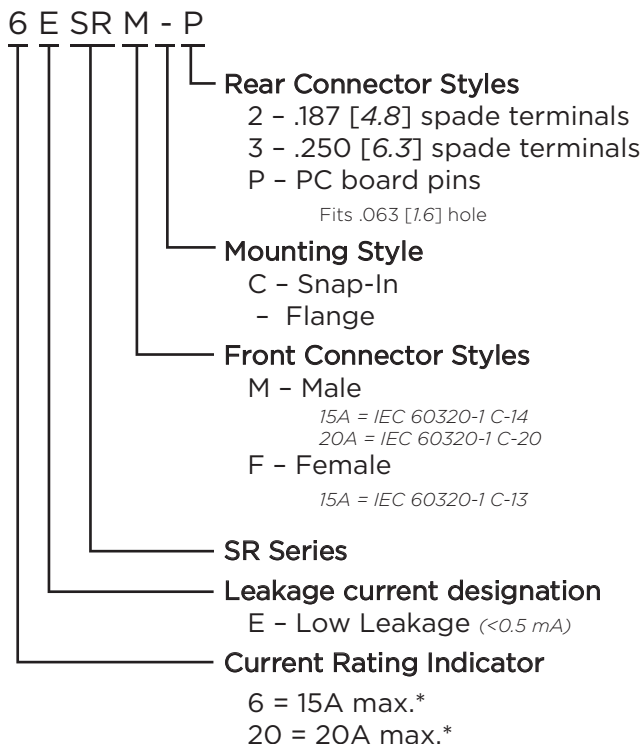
6 E SR M - P

Rear Connector Styles
2 – .187 [*4.8*] spade terminals
3 – .250 [*6.3*] spade terminals
P – PC board pins
Fits .063 [*1.6*] hole

Mounting Style
C – Snap-In
– Flange

Front Connector Styles
M – Male
*15A = IEC 60320-1 C-14*
*20A = IEC 60320-1 C-20*
F – Female
*15A = IEC 60320-1 C-13*

SR Series

Leakage current designation
E – Low Leakage *(<0.5 mA)*

Current Rating Indicator
6 = 15A max.*
20 = 20A max.*